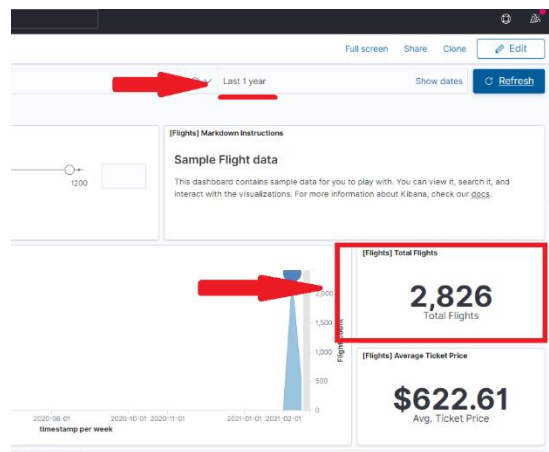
Full screen Share Clone Edit

Last 1 year

Show dates Refresh

1200

[Flights] Markdown Instructions

Sample Flight data

This dashboard contains sample data for you to play with. You can view it, search it, and interact with the visualizations. For more information about Kibana, check our docs.

[Flights] Total Flights

2,826

Total Flights

2,000

1,500

1,000

500

0

Flight Count

2020-08-01 2020-10-01 2020-11-01 2021-01-01 2021-02-01

timestamp per week

[Flights] Average Ticket Price

$622.61

Avg. Ticket Price